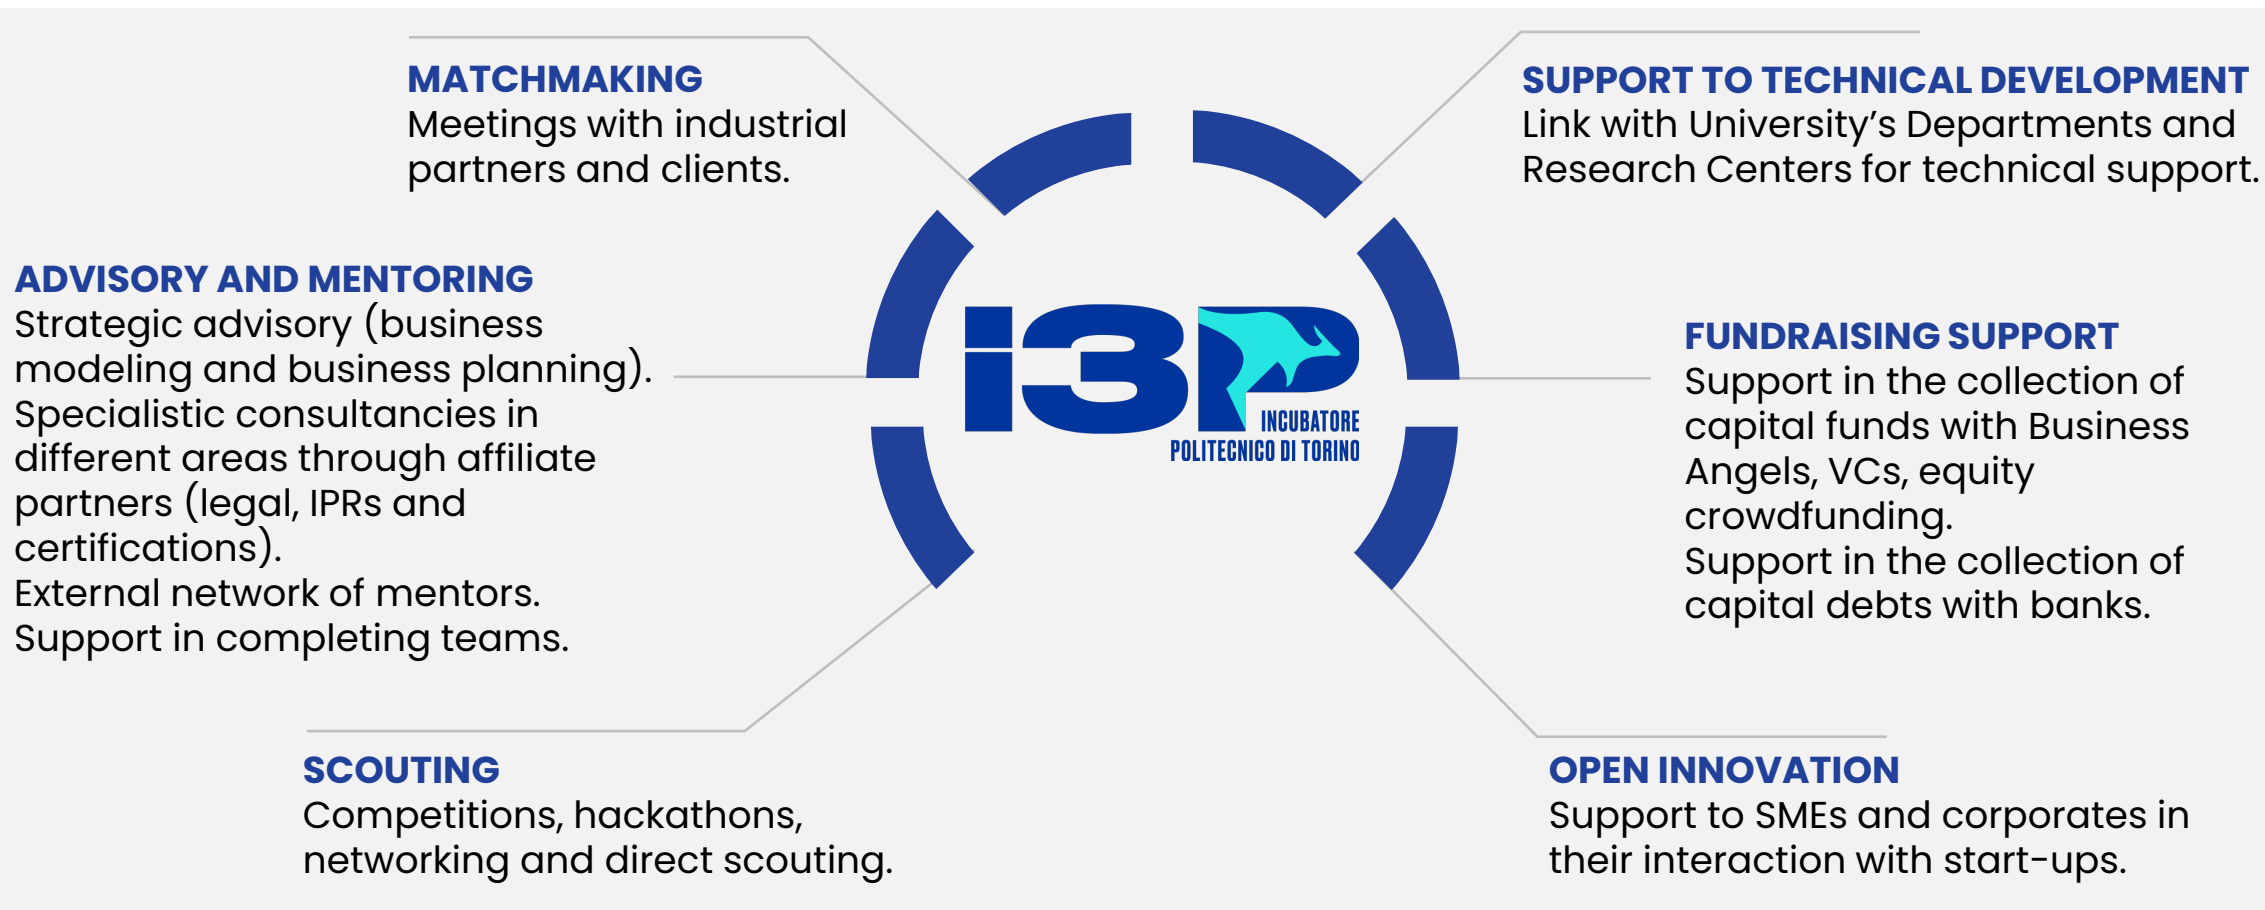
MATCHMAKING
Meetings with industrial partners and clients.

SUPPORT TO TECHNICAL DEVELOPMENT
Link with University's Departments and Research Centers for technical support.

ADVISORY AND MENTORING
Strategic advisory (business modeling and business planning).
Specialistic consultancies in different areas through affiliate partners (legal, IPRs and certifications).
External network of mentors.
Support in completing teams.

i3P
INCUBATORE
POLITECNICO DI TORINO

FUNDRAISING SUPPORT
Support in the collection of capital funds with Business Angels, VCs, equity crowdfunding.
Support in the collection of capital debts with banks.

SCOUTING
Competitions, hackathons, networking and direct scouting.

OPEN INNOVATION
Support to SMEs and corporates in their interaction with start-ups.